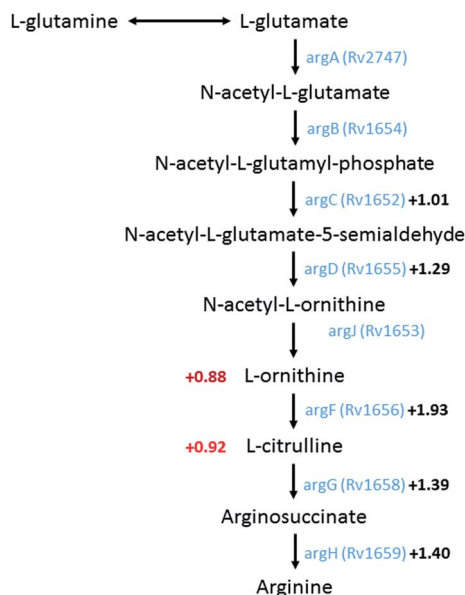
L-glutamine L-glutamate

argA (Rv2747)

N-acetyl-L-glutamate

argB (Rv1654)

N-acetyl-L-glutamyl-phosphate

argC (Rv1652) +1.01

N-acetyl-L-glutamate-5-semialdehyde

argD (Rv1655) +1.29

N-acetyl-L-ornithine

argJ (Rv1653)

+0.88 L-ornithine

argF (Rv1656) +1.93

+0.92 L-citrulline

argG (Rv1658) +1.39

Arginosuccinate

argH (Rv1659) +1.40

Arginine